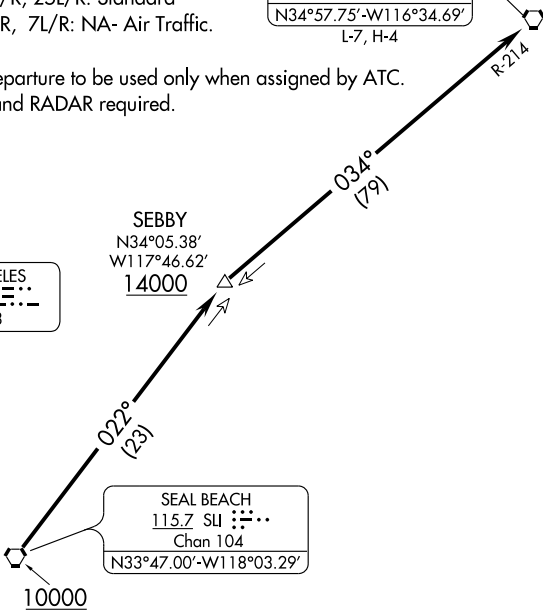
R, 7L/R: NA- Air Traffic.

eparture to be used only when assigned by ATC.
nd RADAR required.

N34°57.75'-W116°34.69'
L-7, H-4

R-214

034°
(79)

SEBBY
N34°05.38'
W117°46.62'
14000

ELES

022°
(23)

SEAL BEACH
115.7 SLI
Chan 104
N33°47.00'-W118°03.29'

10000